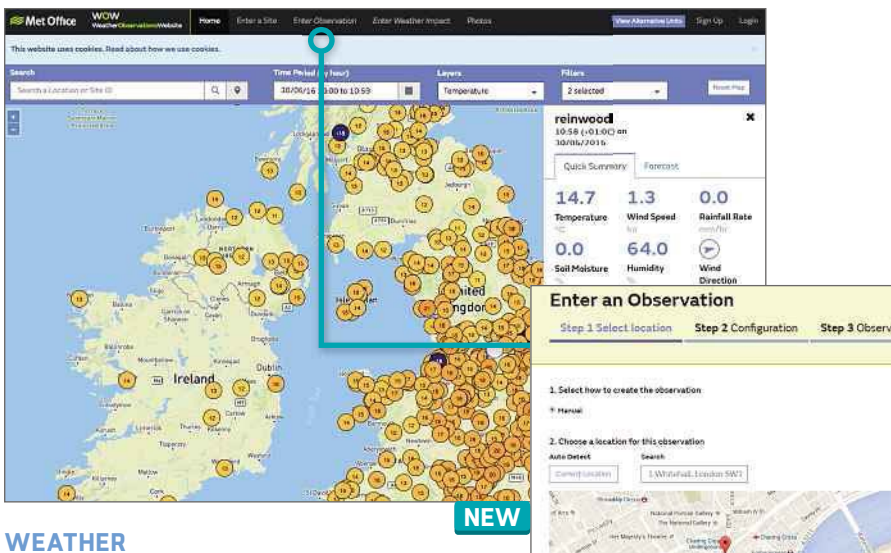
Met Office WOW Weather Observations Website Home Enter a Site Enter Observation Enter Weather Impact Photos View Alternative Units Sign Up Login

This website uses cookies. Read about how we use cookies.

Search
Search a Location or Site ID
Time Period (by hour)
30/06/16 10:00 to 10:59
Layers
Temperature
Filters
2 selected
Reset Map

reinwood
10:58 (+01:00) on 30/06/2016

Quick Summary Forecast

14.7 Temperature °C
1.3 Wind Speed kts
0.0 Rainfall Rate mm/hr
0.0 Soil Moisture
64.0 Humidity
Wind Direction

Ireland
Dublin
United Kingdom

Enter an Observation
Step 1 Select location Step 2 Configuration Step 3 Observ

1. Select how to create the observation
Manual

2. Choose a location for this observation
Auto Detect
Current Location
Search
1 Whitehall, London SW1

NEW

WEATHER